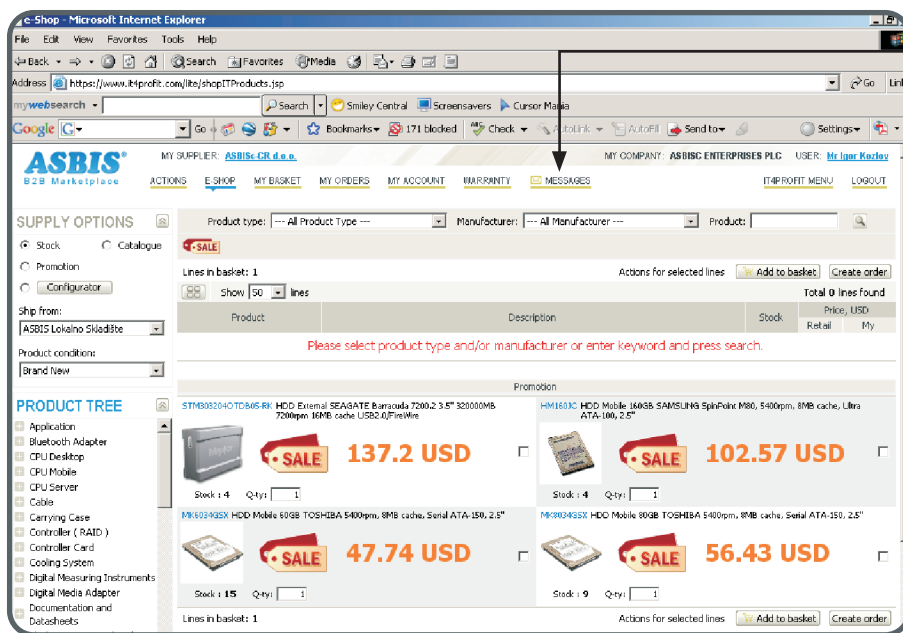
e-Shop - Microsoft Internet Explorer

File Edit View Favorites Tools Help

Back Search Favorites Media

Address https://www.it4profit.com/lite/shopITProducts.jsp Go Lin

mywebsearch Search Smiley Central Screensavers Cursor Mania

Google G Go Bookmarks 171 blocked Check AutoLink AutoFill Send to Settings

ASBIS® B2B Marketplace

MY SUPPLIER: ASBISc-CR d.o.o. MY COMPANY: ASBISC ENTERPRISES PLC USER: Mr Igor Kozlov

ACTIONS E-SHOP MY BASKET MY ORDERS MY ACCOUNT WARRANTY MESSAGES IT4PROFIT MENU LOGOUT

SUPPLY OPTIONS

Stock Catalogue

Promotion

Configurator

Ship from:

ASBIS Lokalno Skladište

Product condition:

Brand New

PRODUCT TREE

Application
Bluetooth Adapter
CPU Desktop
CPU Mobile
CPU Server
Cable
Carrying Case
Controller ( RAID )
Controller Card
Cooling System
Digital Measuring Instruments
Digital Media Adapter
Documentation and Datasheets

Product type: --- All Product Type --- Manufacturer: --- All Manufacturer --- Product:

SALE

Lines in basket: 1 Actions for selected lines Add to basket Create order

Show 50 lines Total 0 lines found

| Product | Description | Stock | Price, USD Retail | My |
|---|---|---|---|---|

Please select product type and/or manufacturer or enter keyword and press search.

Promotion

STM33204OTDB05-RK HDD External SEAGATE Barracuda 7200.2 3.5" 320000MB 7200rpm 16MB cache USB2.0/FireWire

SALE 137.2 USD

Stock : 4 Q-ty: 1

HM160JC HDD Mobile 160GB SAMSUNG SpinPoint M80, 5400rpm, 8MB cache, Ultra ATA-100, 2.5"

SALE 102.57 USD

Stock : 4 Q-ty: 1

MK6034GSX HDD Mobile 60GB TOSHIBA 5400rpm, 8MB cache, Serial ATA-150, 2.5"

SALE 47.74 USD

Stock : 15 Q-ty: 1

MK8034GSX HDD Mobile 80GB TOSHIBA 5400rpm, 8MB cache, Serial ATA-150, 2.5"

SALE 56.43 USD

Stock : 9 Q-ty: 1

Lines in basket: 1 Actions for selected lines Add to basket Create order